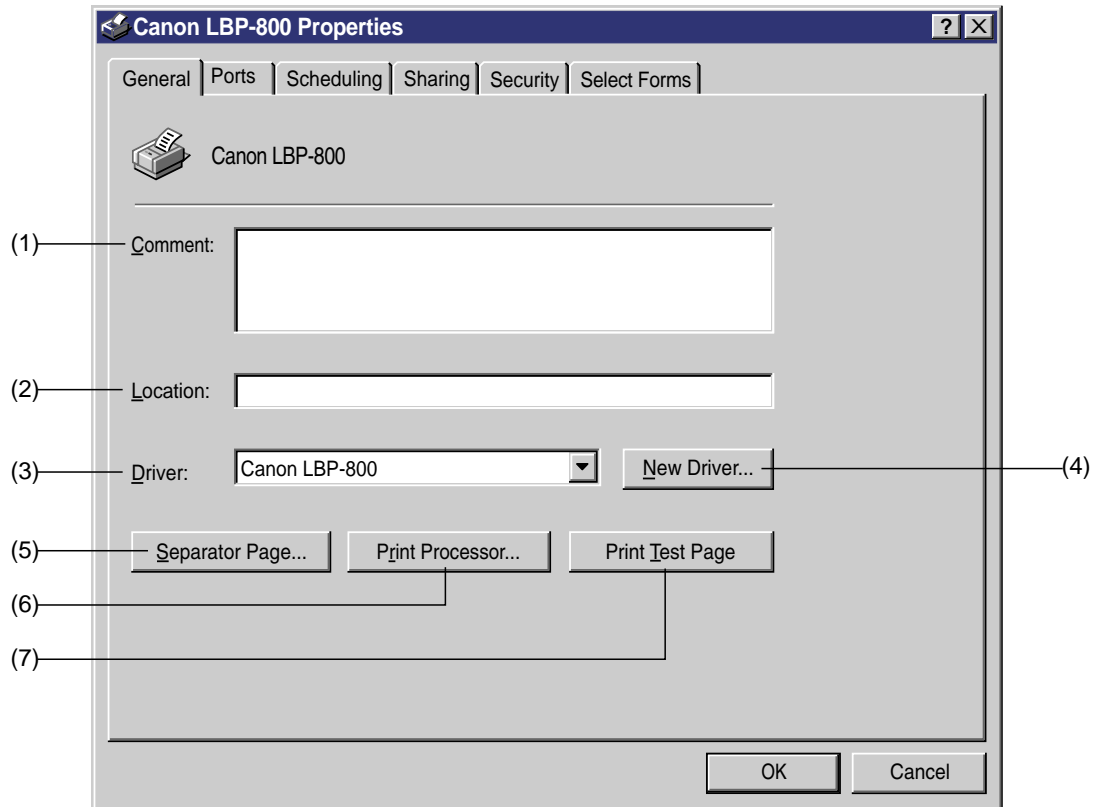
Canon LBP-800 Properties

?

General | Ports | Scheduling | Sharing | Security | Select Forms

Canon LBP-800

(1) Comment:

(2) Location:

(3) Driver: Canon LBP-800

New Driver... (4)

(5) Separator Page...

Print Processor...

Print Test Page

(6)

(7)

OK

Cancel